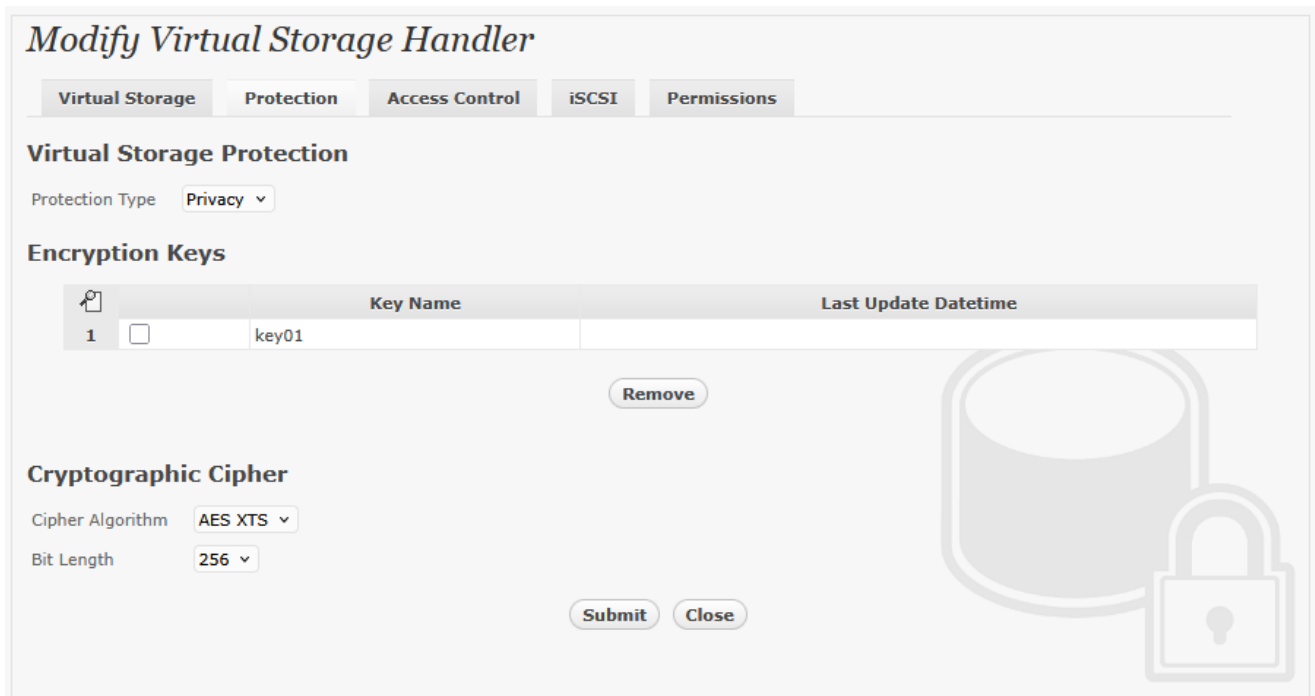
Modify Virtual Storage Handler

Virtual Storage | Protection | Access Control | iSCSI | Permissions

Virtual Storage Protection

Protection Type Privacy

Encryption Keys

| | | Key Name | Last Update Datetime |
|---|---|---|---|
| 1 | ☐ | key01 | |

Remove

Cryptographic Cipher

Cipher Algorithm AES XTS

Bit Length 256

Submit Close